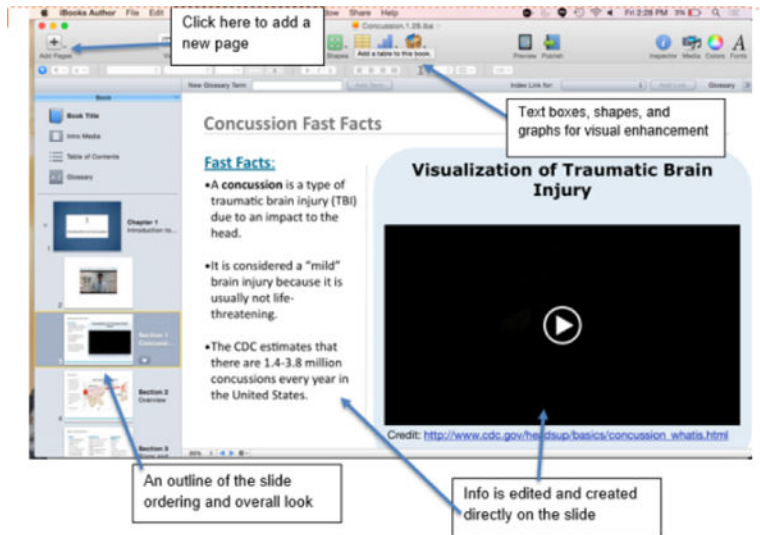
iBooks Author File Edit

Click here to add a new page

Concussion.1.26.iba

Add Pages

Shapes

Add a table to this book

Preview Publish

Inspector Media Colors Fonts

Book

New Glossary Term

Index Link for:

Glossary

Book Title

Intro Media

Table of Contents

Glossary

Text boxes, shapes, and graphs for visual enhancement

Chapter 1 Introduction to...

Section 1 Concuss...

Section 2 Overview

Section 3

Concussion Fast Facts

Fast Facts:

•A **concussion** is a type of traumatic brain injury (TBI) due to an impact to the head.

•It is considered a "mild" brain injury because it is usually not life-threatening.

•The CDC estimates that there are 1.4-3.8 million concussions every year in the United States.

Visualization of Traumatic Brain Injury

Credit: http://www.cdc.gov/headsup/basics/concussion_whatis.html

An outline of the slide ordering and overall look

Info is edited and created directly on the slide